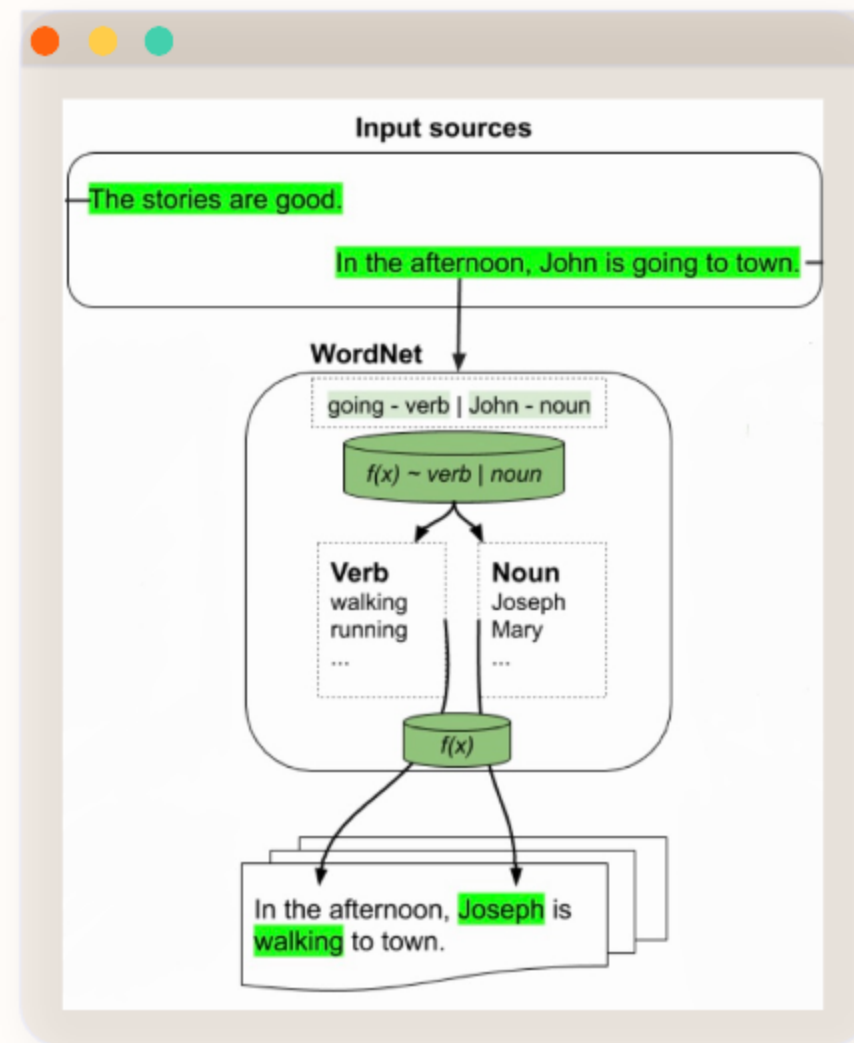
Input sources

The stories are good.

In the afternoon, John is going to town.

WordNet

going - verb | John - noun

$f(x)$ ~ verb | noun

Verb
walking
running
...

Noun
Joseph
Mary
...

$f(x)$

In the afternoon, Joseph is walking to town.